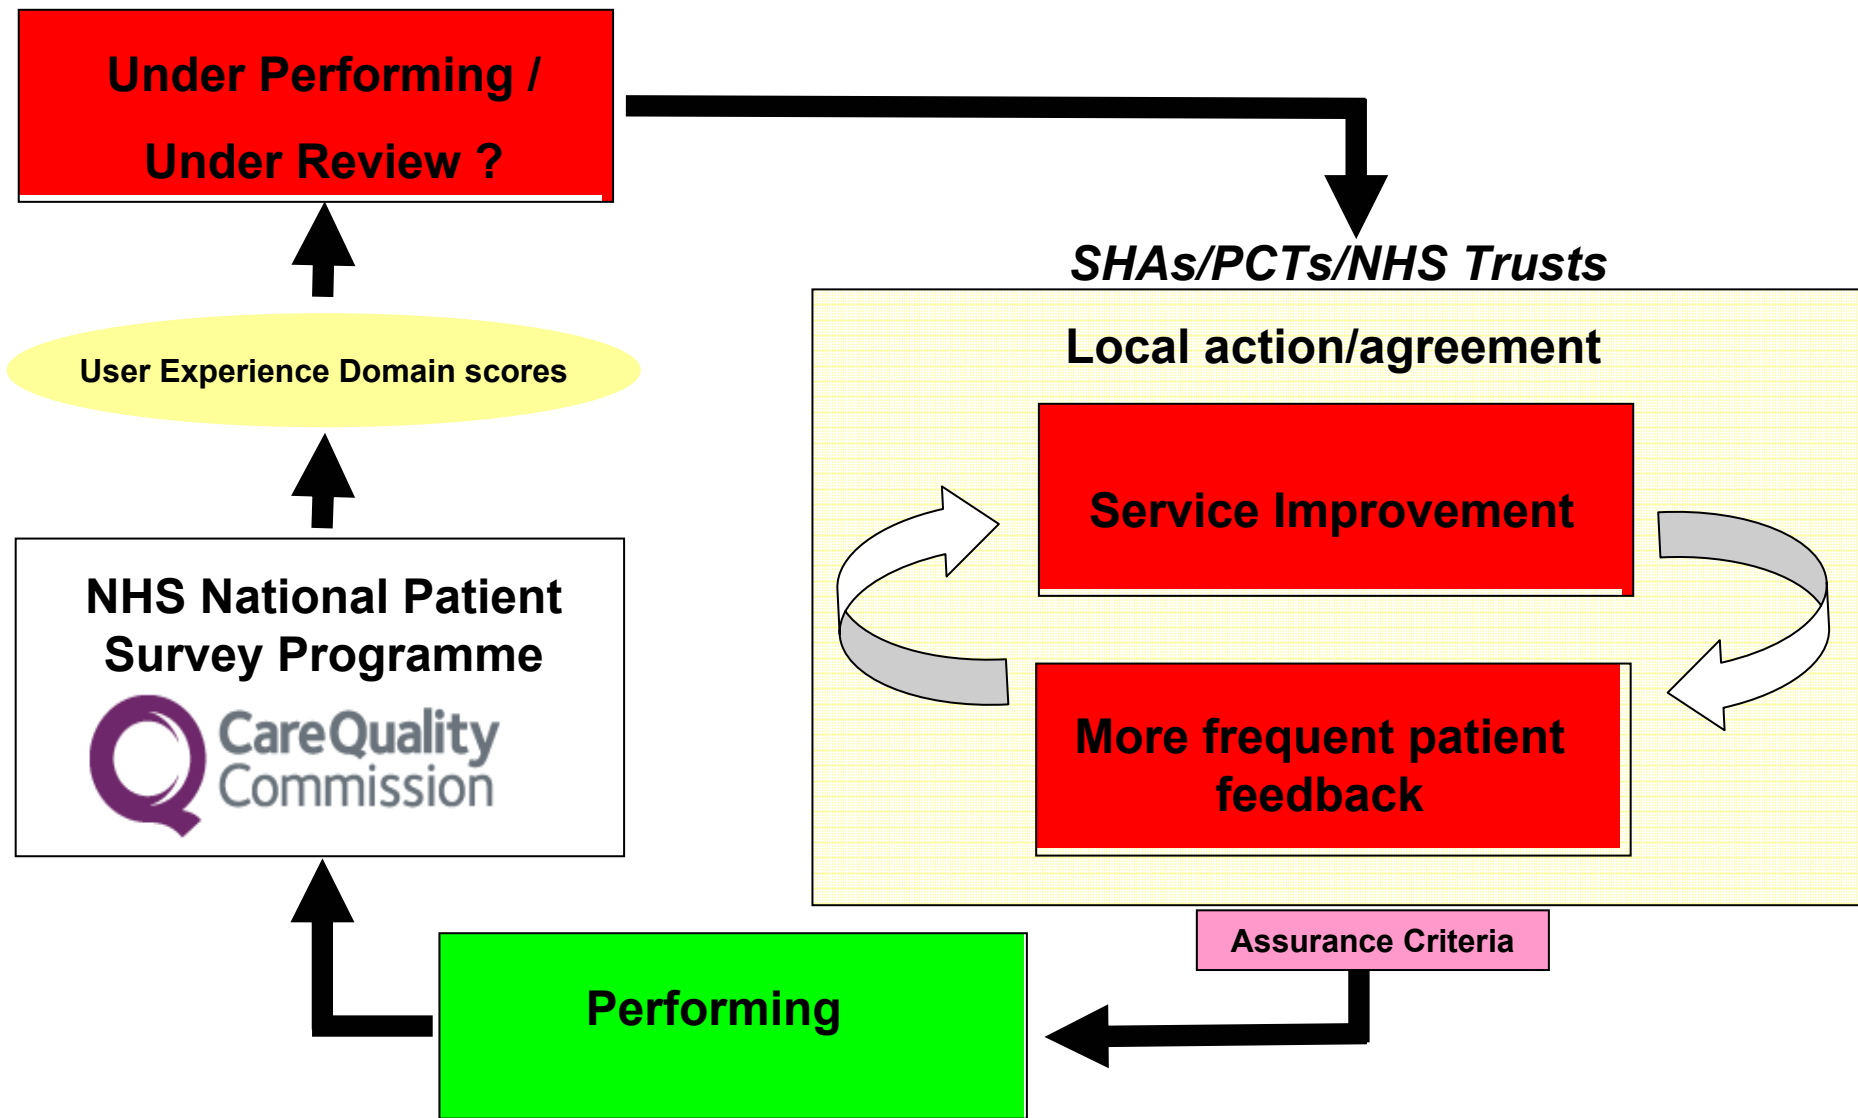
Under Performing /
Under Review ?

SHAs/PCTs/NHS Trusts

Local action/agreement

User Experience Domain scores

Service Improvement

NHS National Patient Survey Programme

CareQuality Commission

More frequent patient feedback

Assurance Criteria

Performing